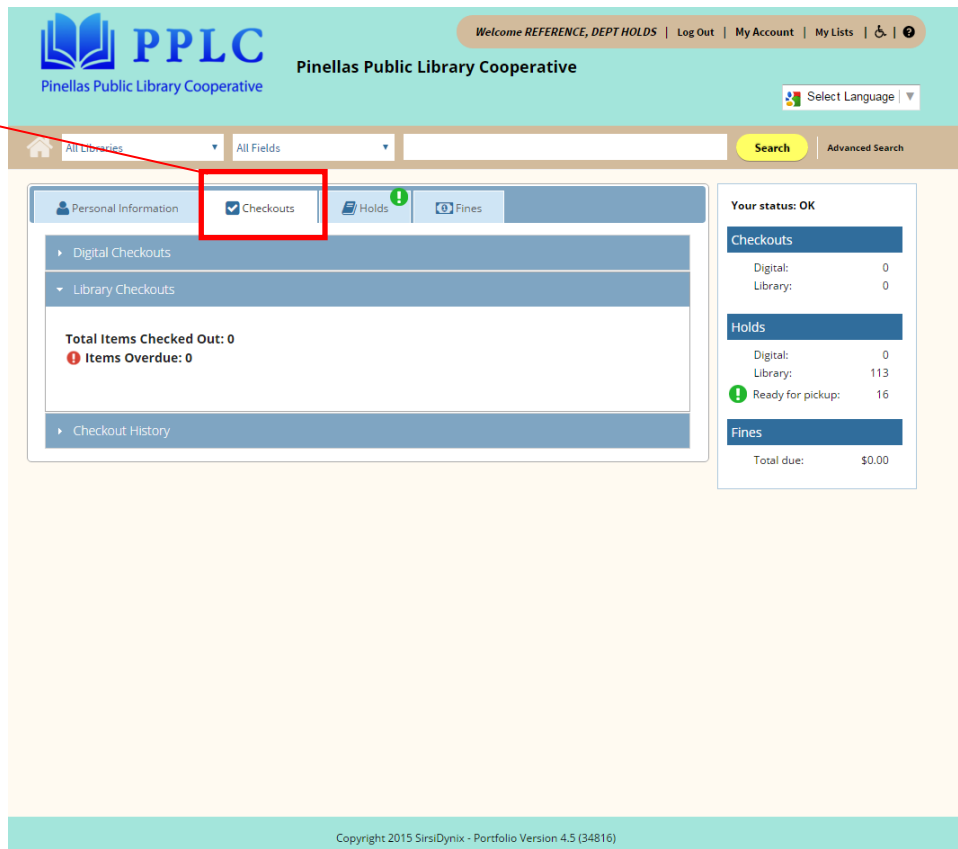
PPLC
Pinellas Public Library Cooperative

Pinellas Public Library Cooperative

Welcome REFERENCE, DEPT HOLDS | Log Out | My Account | My Lists |

Select Language

All Libraries
All Fields
Search
Advanced Search

Personal Information
Checkouts
Holds
Fines

Digital Checkouts
Library Checkouts

Total Items Checked Out: 0
Items Overdue: 0

Checkout History

Your status: OK

Checkouts
| | |
|---|---|
| Digital: | 0 |
| Library: | 0 |

Holds
| | |
|---|---|
| Digital: | 0 |
| Library: | 113 |
| Ready for pickup: | 16 |

Fines
| | |
|---|---|
| Total due: | $0.00 |

Copyright 2015 SirsiDynix - Portfolio Version 4.5 (34816)